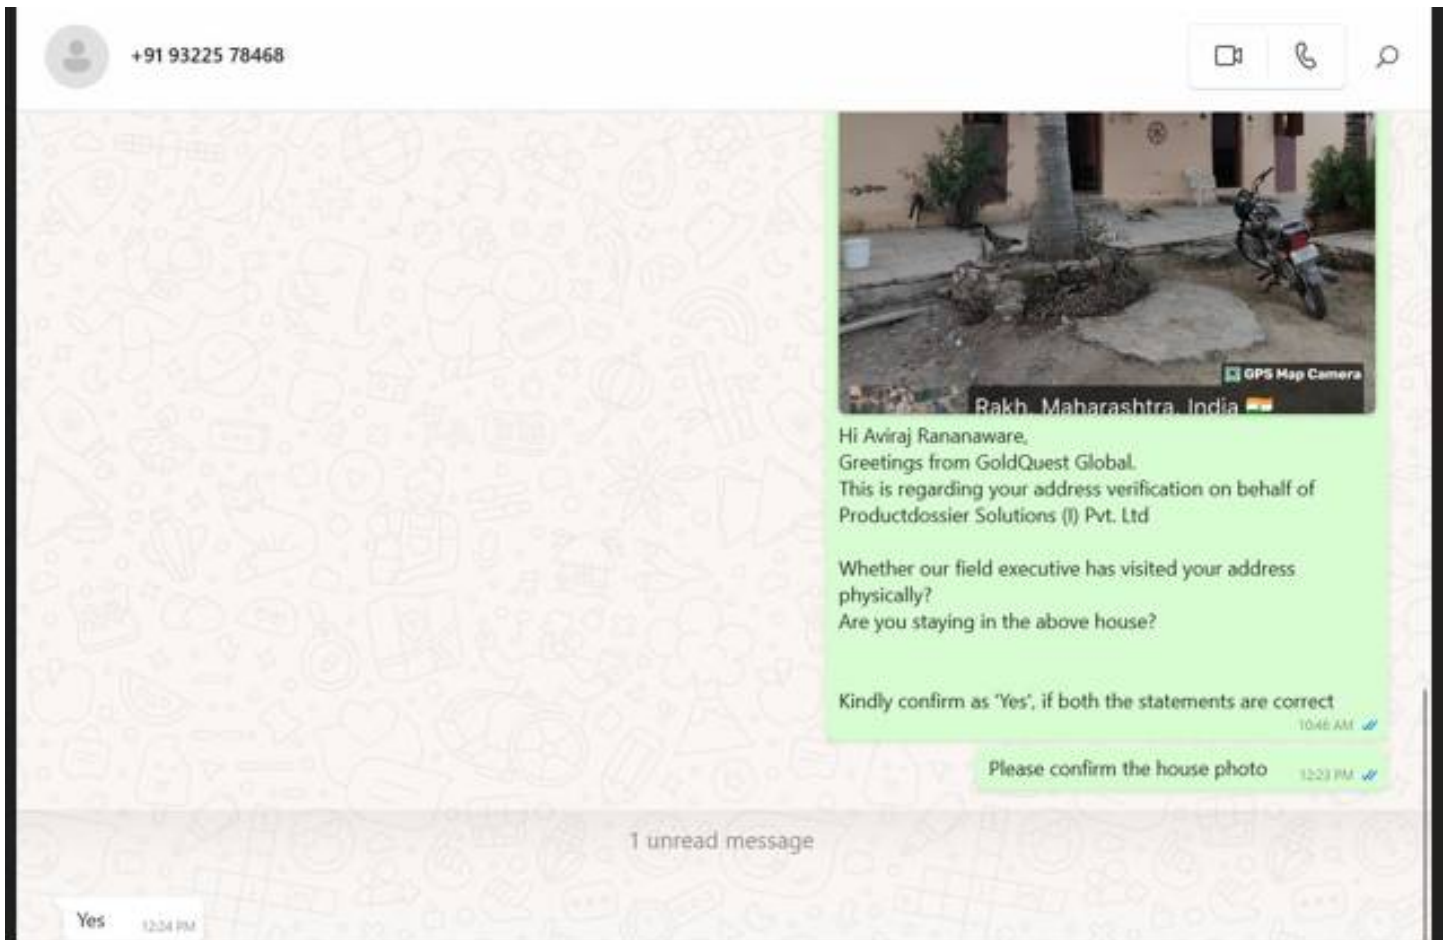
+91 93225 78468

GPS Map Camera

Rakh, Maharashtra, India

Hi Aviraj Rananaware,
Greetings from GoldQuest Global.
This is regarding your address verification on behalf of Productdossier Solutions (I) Pvt. Ltd

Whether our field executive has visited your address physically?
Are you staying in the above house?

Kindly confirm as 'Yes', if both the statements are correct
10:46 AM

Please confirm the house photo 12:23 PM

1 unread message

Yes 12:24 PM